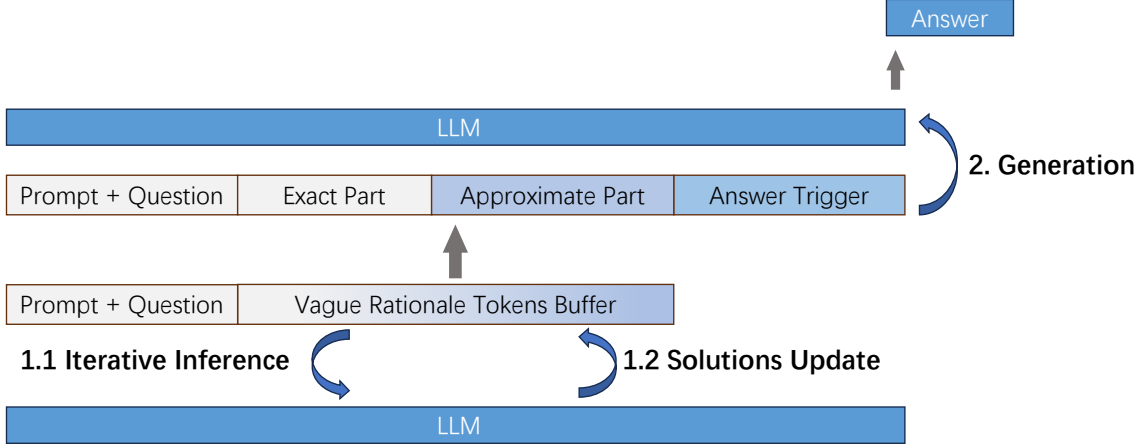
Answer

LLM

2. Generation

| Prompt + Question | Exact Part | Approximate Part | Answer Trigger |
|---|---|---|---|

| Prompt + Question | Vague Rationale Tokens Buffer |
|---|---|

1.1 Iterative Inference

1.2 Solutions Update

LLM